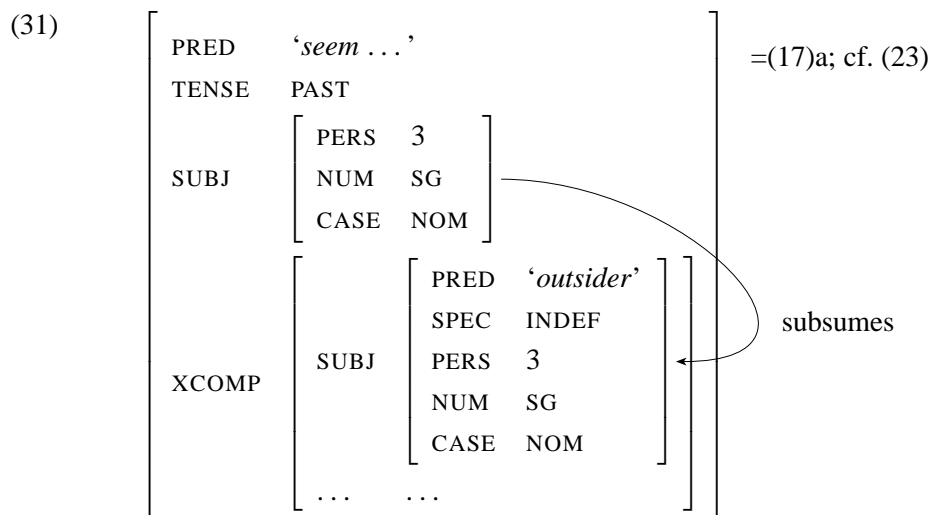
(31)

$\left[\begin{array}{ll} \text{PRED} & \text{‘}\textit{seem}\ldots\text{’} \\ \text{TENSE} & \text{PAST} \\ \text{SUBJ} & \left[\begin{array}{ll} \text{PERS} & 3 \\ \text{NUM} & \text{SG} \\ \text{CASE} & \text{NOM} \end{array}\right] \\ \text{XCOMP} & \left[\begin{array}{ll} \text{SUBJ} & \left[\begin{array}{ll} \text{PRED} & \text{‘}\textit{outsider}\text{’} \\ \text{SPEC} & \text{INDEF} \\ \text{PERS} & 3 \\ \text{NUM} & \text{SG} \\ \text{CASE} & \text{NOM} \end{array}\right] \\ \ldots & \ldots \end{array}\right] \end{array}\right]$

=(17)a; cf. (23)

subsumes